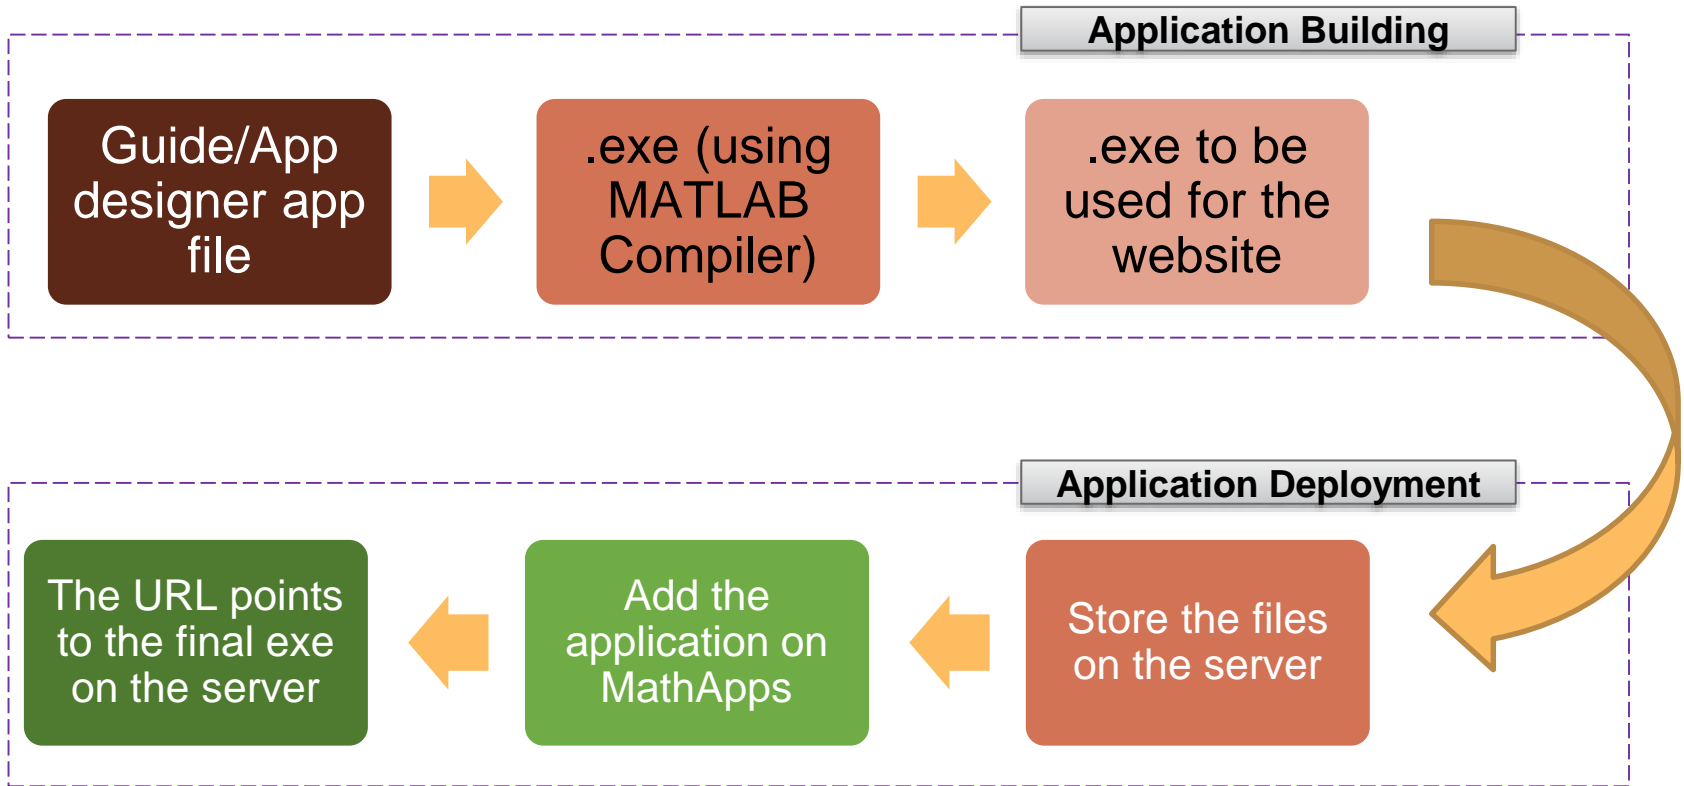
Application Building

Guide/App designer app file

.exe (using MATLAB Compiler)

.exe to be used for the website

Application Deployment

Store the files on the server

Add the application on MathApps

The URL points to the final exe on the server